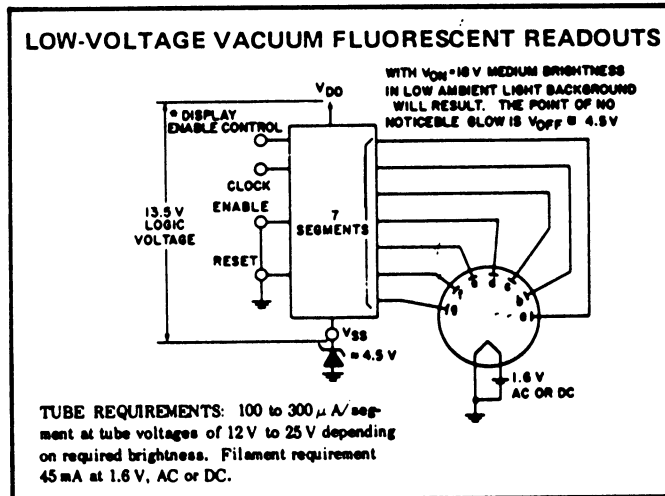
LOW-VOLTAGE VACUUM FLUORESCENT READOUTS

WITH $V_{ON}$ = 18 V MEDIUM BRIGHTNESS IN LOW AMBIENT LIGHT BACKGROUND WILL RESULT. THE POINT OF NO NOTICEBLE GLOW IS $V_{OFF}$ = 4.5 V

$V_{DD}$

* DISPLAY ENABLE CONTROL

CLOCK

ENABLE

RESET

13.5 V LOGIC VOLTAGE

7 SEGMENTS

$V_{SS}$

≈ 4.5 V

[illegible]

1.6 V AC OR DC

TUBE REQUIREMENTS: 100 to 300 $\mu$ A/segment at tube voltages of 12 V to 25 V depending on required brightness. Filament requirement 45 mA at 1.6 V, AC or DC.